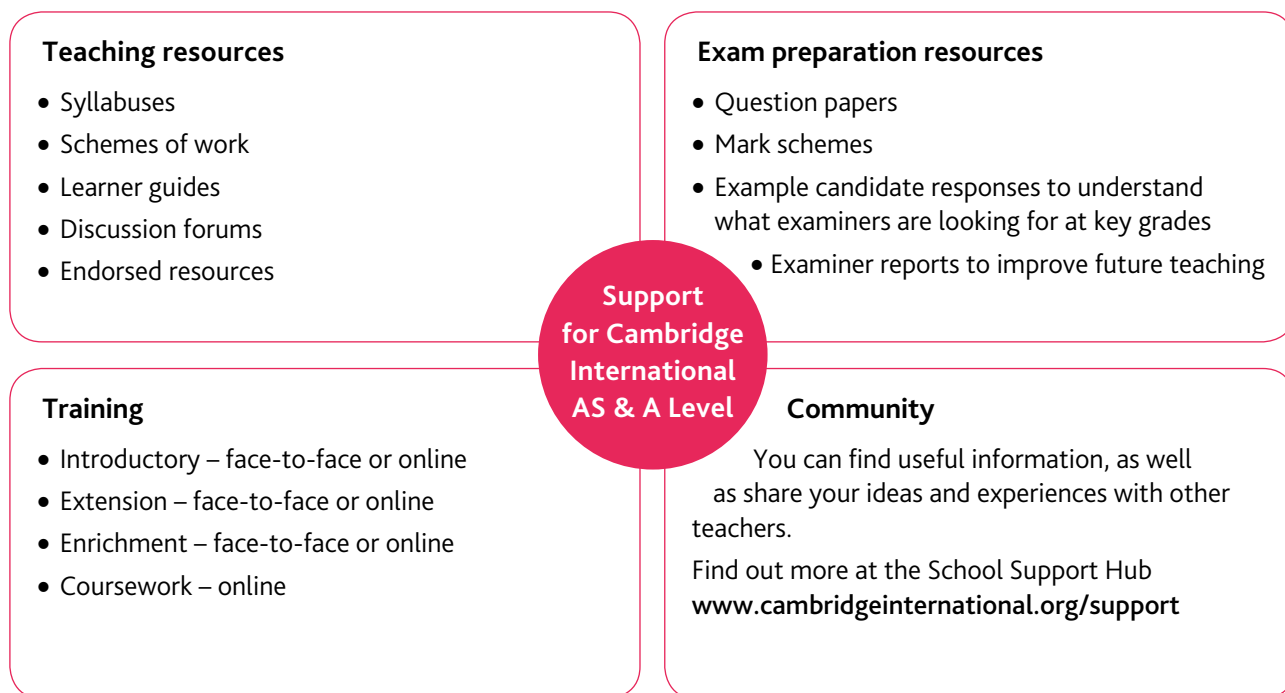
**Teaching resources**

- Syllabuses
- Schemes of work
- Learner guides
- Discussion forums
- Endorsed resources

**Exam preparation resources**

- Question papers
- Mark schemes
- Example candidate responses to understand what examiners are looking for at key grades
- Examiner reports to improve future teaching

**Support for Cambridge International AS & A Level**

**Training**

- Introductory – face-to-face or online
- Extension – face-to-face or online
- Enrichment – face-to-face or online
- Coursework – online

**Community**

You can find useful information, as well as share your ideas and experiences with other teachers.

Find out more at the School Support Hub **www.cambridgeinternational.org/support**